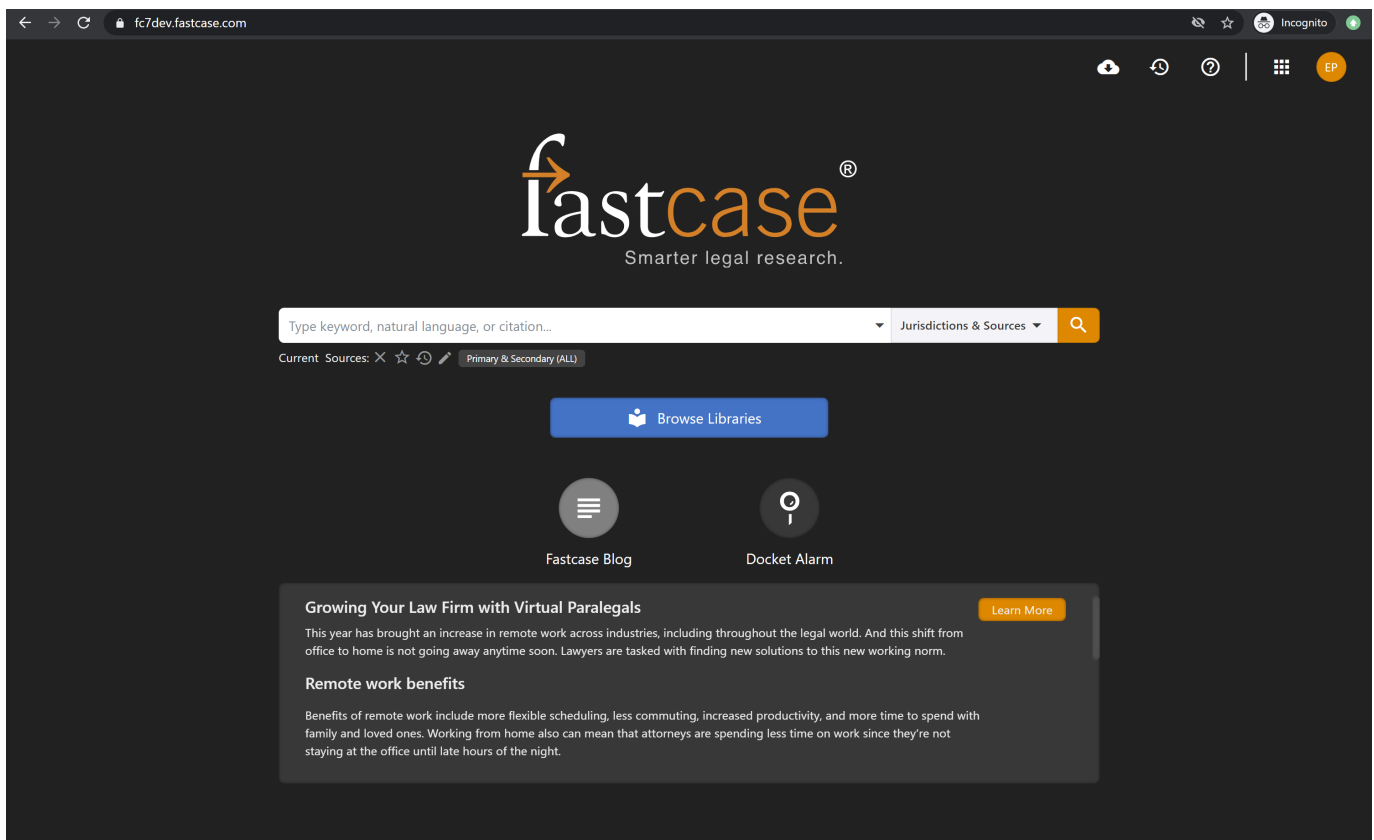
fc7dev.fastcase.com

Incognito

EP

fastcase®
Smarter legal research.

Type keyword, natural language, or citation...

Jurisdictions & Sources

Current Sources: Primary & Secondary (ALL)

Browse Libraries

Fastcase Blog

Docket Alarm

Growing Your Law Firm with Virtual Paralegals

Learn More

This year has brought an increase in remote work across industries, including throughout the legal world. And this shift from office to home is not going away anytime soon. Lawyers are tasked with finding new solutions to this new working norm.

Remote work benefits

Benefits of remote work include more flexible scheduling, less commuting, increased productivity, and more time to spend with family and loved ones. Working from home also can mean that attorneys are spending less time on work since they're not staying at the office until late hours of the night.